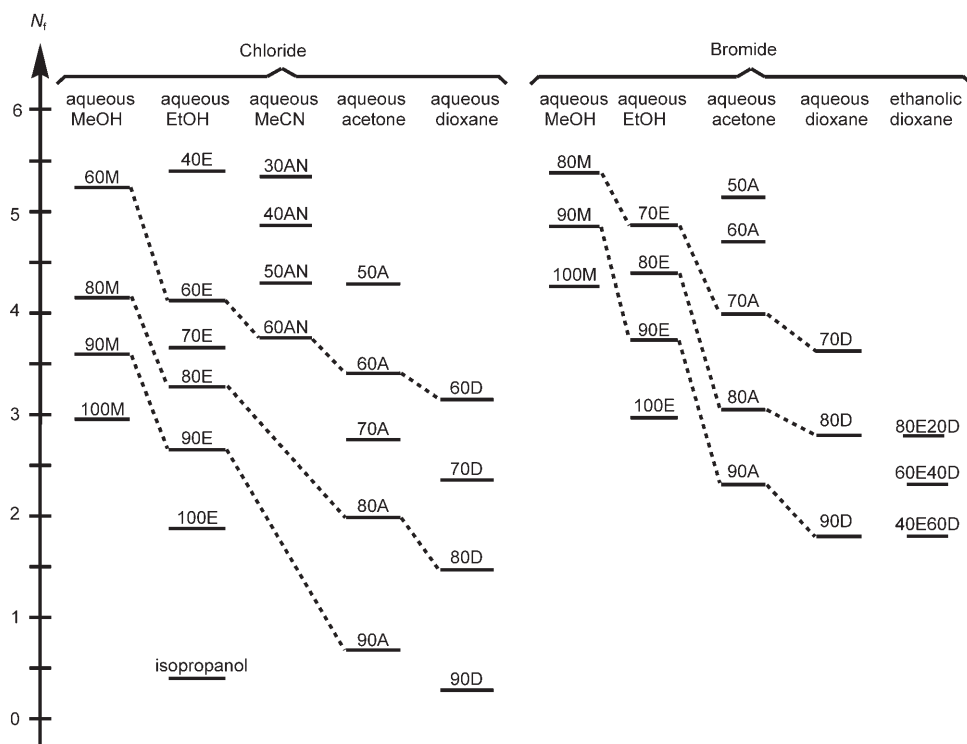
$N_f$

6
5
4
3
2
1
0

Chloride

aqueous MeOH
aqueous EtOH
aqueous MeCN
aqueous acetone
aqueous dioxane

60M
80M
90M
100M

40E
60E
70E
80E
90E
100E
isopropanol

30AN
40AN
50AN
60AN

50A
60A
70A
80A
90A

60D
70D
80D
90D

Bromide

aqueous MeOH
aqueous EtOH
aqueous acetone
aqueous dioxane
ethanolic dioxane

80M
90M
100M

70E
80E
90E
100E

50A
60A
70A
80A
90A

70D
80D
90D

80E20D
60E40D
40E60D